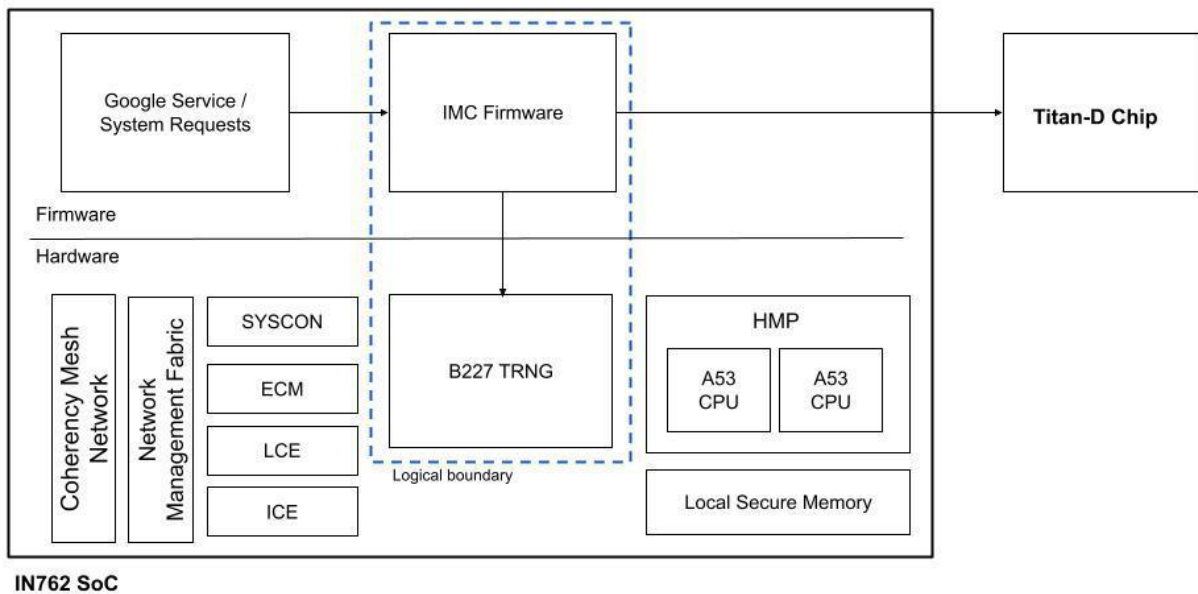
Google Service / System Requests

IMC Firmware

Titan-D Chip

Firmware

Hardware

Coherency Mesh Network

Network Management Fabric

SYSCON

ECM

LCE

ICE

B227 TRNG

Logical boundary

HMP

A53 CPU

A53 CPU

Local Secure Memory

IN762 SoC